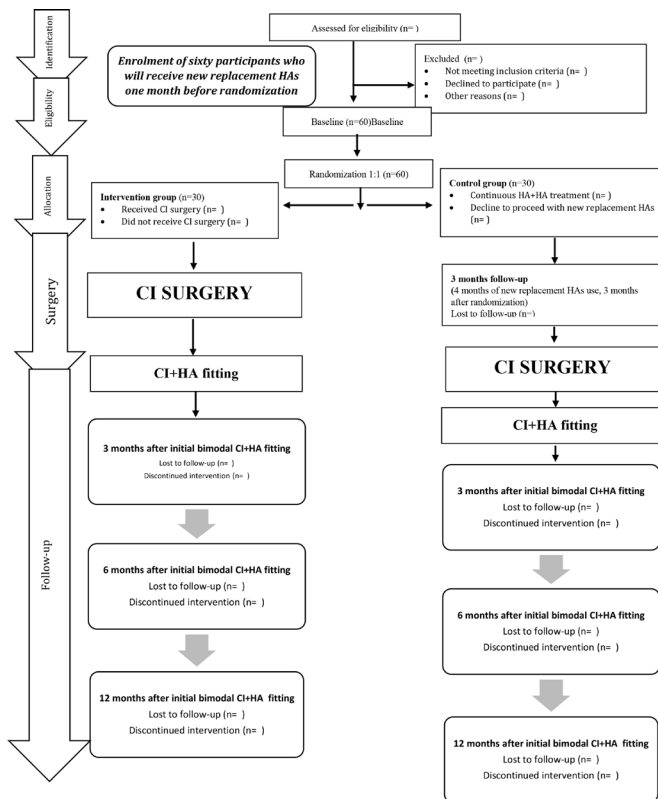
Identification

Eligibility

Allocation

Surgery

Follow-up

Assessed for eligibility (n= )

Enrolment of sixty participants who will receive new replacement HAs one month before randomization

Excluded (n= )
• Not meeting inclusion criteria (n= )
• Declined to participate (n= )
• Other reasons (n= )

Baseline (n=60)Baseline

Randomization 1:1 (n=60)

Intervention group (n=30)
• Received CI surgery (n= )
• Did not receive CI surgery (n= )

Control group (n=30)
• Continuous HA+HA treatment (n= )
• Decline to proceed with new replacement HAs (n= )

CI SURGERY

3 months follow-up
(4 months of new replacement HAs use, 3 months after randomization)
Lost to follow-up (n=)

CI+HA fitting

CI SURGERY

3 months after initial bimodal CI+HA fitting
Lost to follow-up (n= )
Discontinued intervention (n= )

CI+HA fitting

3 months after initial bimodal CI+HA fitting
Lost to follow-up (n= )
Discontinued intervention (n= )

6 months after initial bimodal CI+HA fitting
Lost to follow-up (n= )
Discontinued intervention (n= )

6 months after initial bimodal CI+HA fitting
Lost to follow-up (n= )
Discontinued intervention (n= )

12 months after initial bimodal CI+HA fitting
Lost to follow-up (n= )
Discontinued intervention (n= )

12 months after initial bimodal CI+HA fitting
Lost to follow-up (n= )
Discontinued intervention (n= )